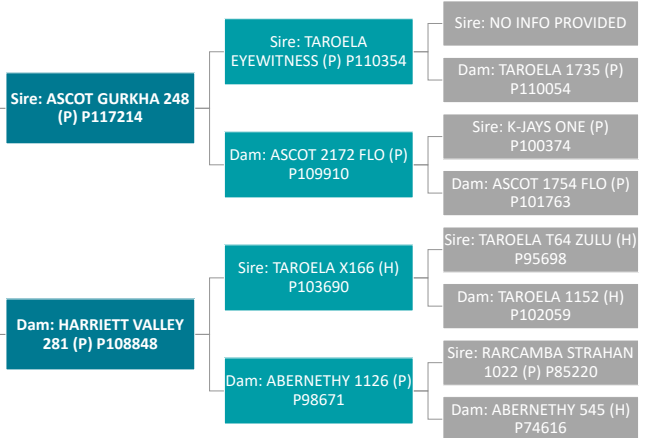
Sire: ASCOT GURKHA 248 (P) P117214

Sire: TAROELA EYEWITNESS (P) P110354

Sire: NO INFO PROVIDED

Dam: TAROELA 1735 (P) P110054

Dam: ASCOT 2172 FLO (P) P109910

Sire: K-JAYS ONE (P) P100374

Dam: ASCOT 1754 FLO (P) P101763

Dam: HARRIETT VALLEY 281 (P) P108848

Sire: TAROELA X166 (H) P103690

Sire: TAROELA T64 ZULU (H) P95698

Dam: TAROELA 1152 (H) P102059

Dam: ABERNETHY 1126 (P) P98671

Sire: RARCAMBA STRAHAN 1022 (P) P85220

Dam: ABERNETHY 545 (H) P74616